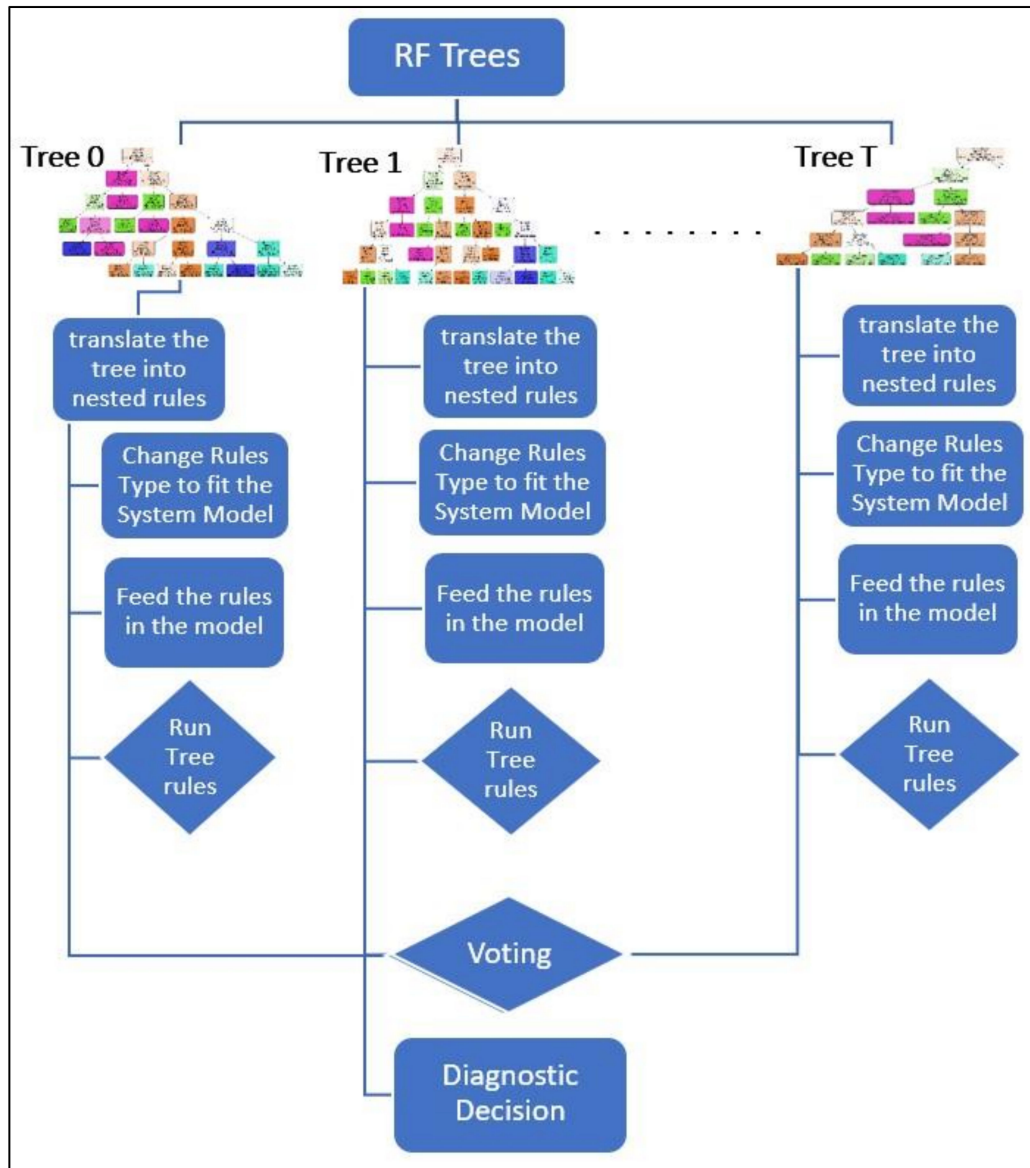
RF Trees

Tree 0

Tree 1

Tree T

. . . . . . . .

translate the tree into nested rules

Change Rules Type to fit the System Model

Feed the rules in the model

Run Tree rules

translate the tree into nested rules

Change Rules Type to fit the System Model

Feed the rules in the model

Run Tree rules

translate the tree into nested rules

Change Rules Type to fit the System Model

Feed the rules in the model

Run Tree rules

Voting

Diagnostic Decision